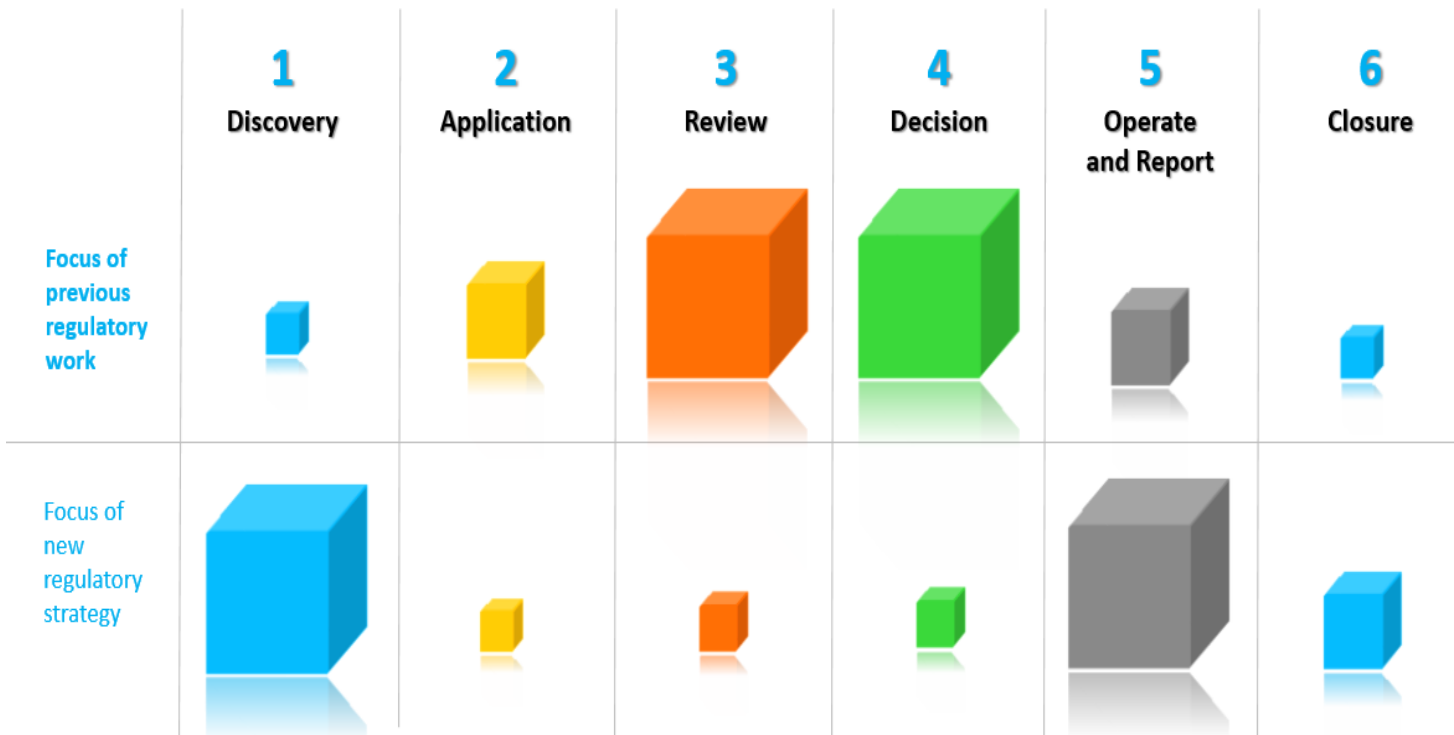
|  | 1 Discovery | 2 Application | 3 Review | 4 Decision | 5 Operate and Report | 6 Closure |
|---|---|---|---|---|---|---|
| Focus of previous regulatory work | | | | | | |
| Focus of new regulatory strategy | | | | | | |